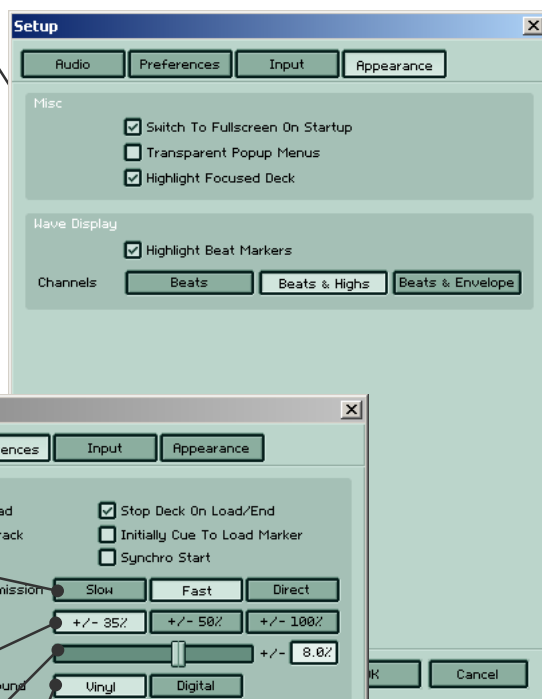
Setup

Audio | Preferences | Input | Appearance

Misc

☑ Switch To Fullscreen On Startup

☐ Transparent Popup Menus

☑ Highlight Focused Deck

Wave Display

☑ Highlight Beat Markers

Channels | Beats | Beats & Highs | Beats & Envelope

rences | Input | Appearance

ad

rack

☑ Stop Deck On Load/End

☐ Initially Cue To Load Marker

☐ Synchro Start

mission | Slow | Fast | Direct

+/- 35% | +/- 50% | +/- 100%

+/- 8.0%

und | Vinyl | Digital

K | Cancel